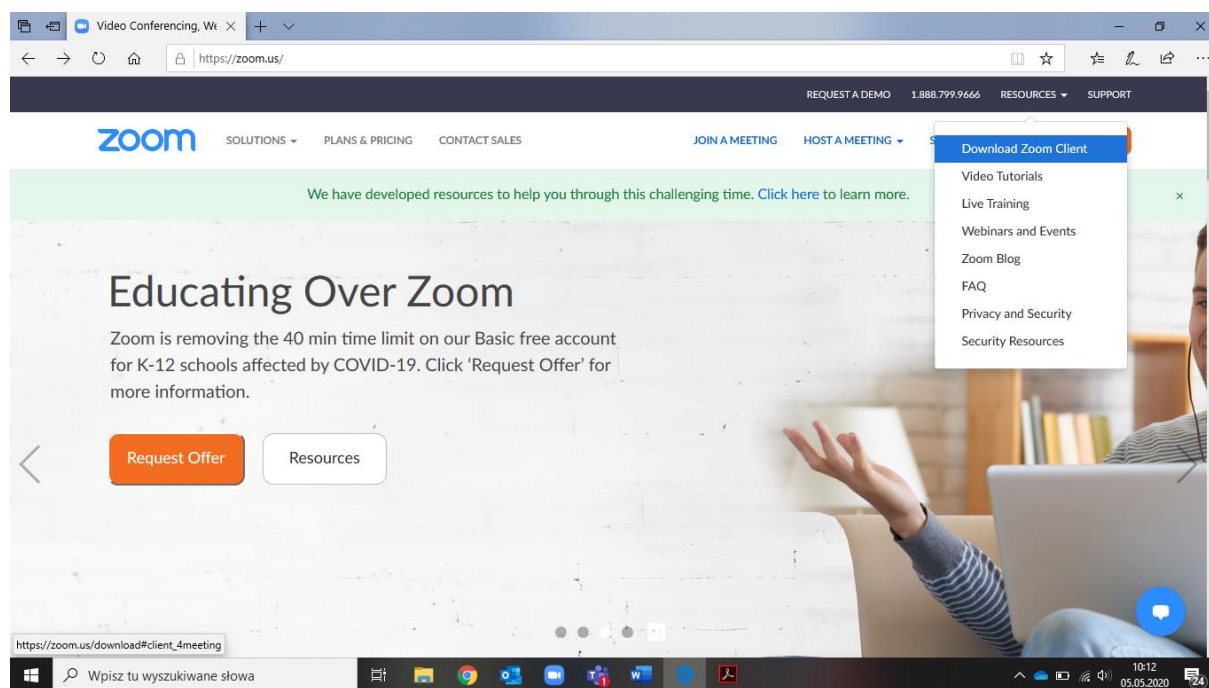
Video Conferencing, We ×

https://zoom.us/

REQUEST A DEMO 1.888.799.9666 RESOURCES SUPPORT

zoom SOLUTIONS PLANS & PRICING CONTACT SALES JOIN A MEETING HOST A MEETING S

Download Zoom Client
Video Tutorials
Live Training
Webinars and Events
Zoom Blog
FAQ
Privacy and Security
Security Resources

We have developed resources to help you through this challenging time. Click here to learn more.

×

Educating Over Zoom

Zoom is removing the 40 min time limit on our Basic free account for K-12 schools affected by COVID-19. Click 'Request Offer' for more information.

Request Offer

Resources

https://zoom.us/download#client_4meeting

Wpisz tu wyszukiwane słowa

10:12
05.05.2020

24